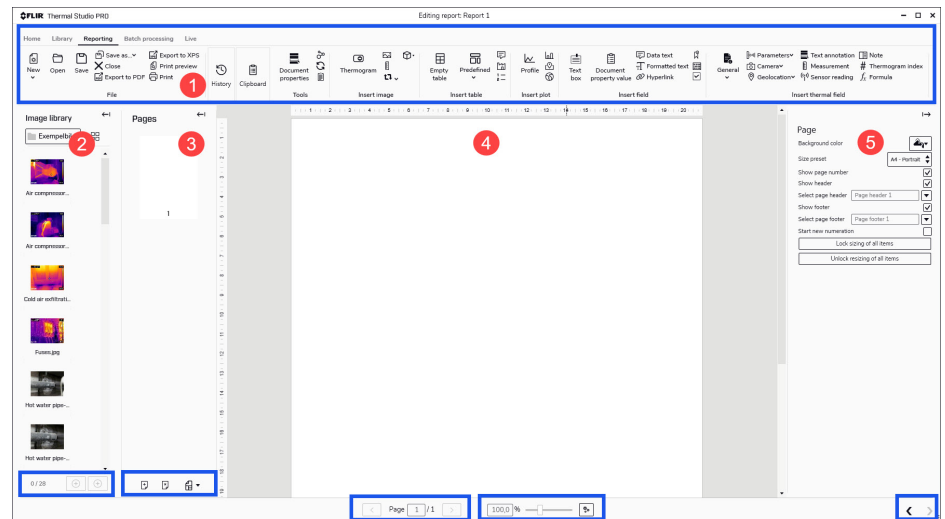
FLIR Thermal Studio PRO

Editing report: Report 1

Home Library Reporting Batch processing Live

New Open Save Save as... Close Export to PDF Export to XPS Print preview Print
File

History Clipboard

Document properties
Tools

Thermogram
Insert image

Empty table Predefined
Insert table

Profile
Insert plot

Text box Document property value Data text Formatted text Hyperlink
Insert field

General Parameters Camera Geolocation Text annotation Measurement Sensor reading Note Thermogram index Formula
Insert thermal field

1

Image library

Exempelbi

2

Air compressor...

Air compressor...

Cold air exfiltrati...

Fuses.jpg

Hot water pipe-...

Hot water pipe-...

0 / 28

Pages

3

1

4

Page

5

Background color
Size preset A4 - Portrait
Show page number
Show header
Select page header Page header 1
Show footer
Select page footer Page footer 1
Start new numeration
Lock sizing of all items
Unlock resizing of all items

Page 1 / 1

100,0 %